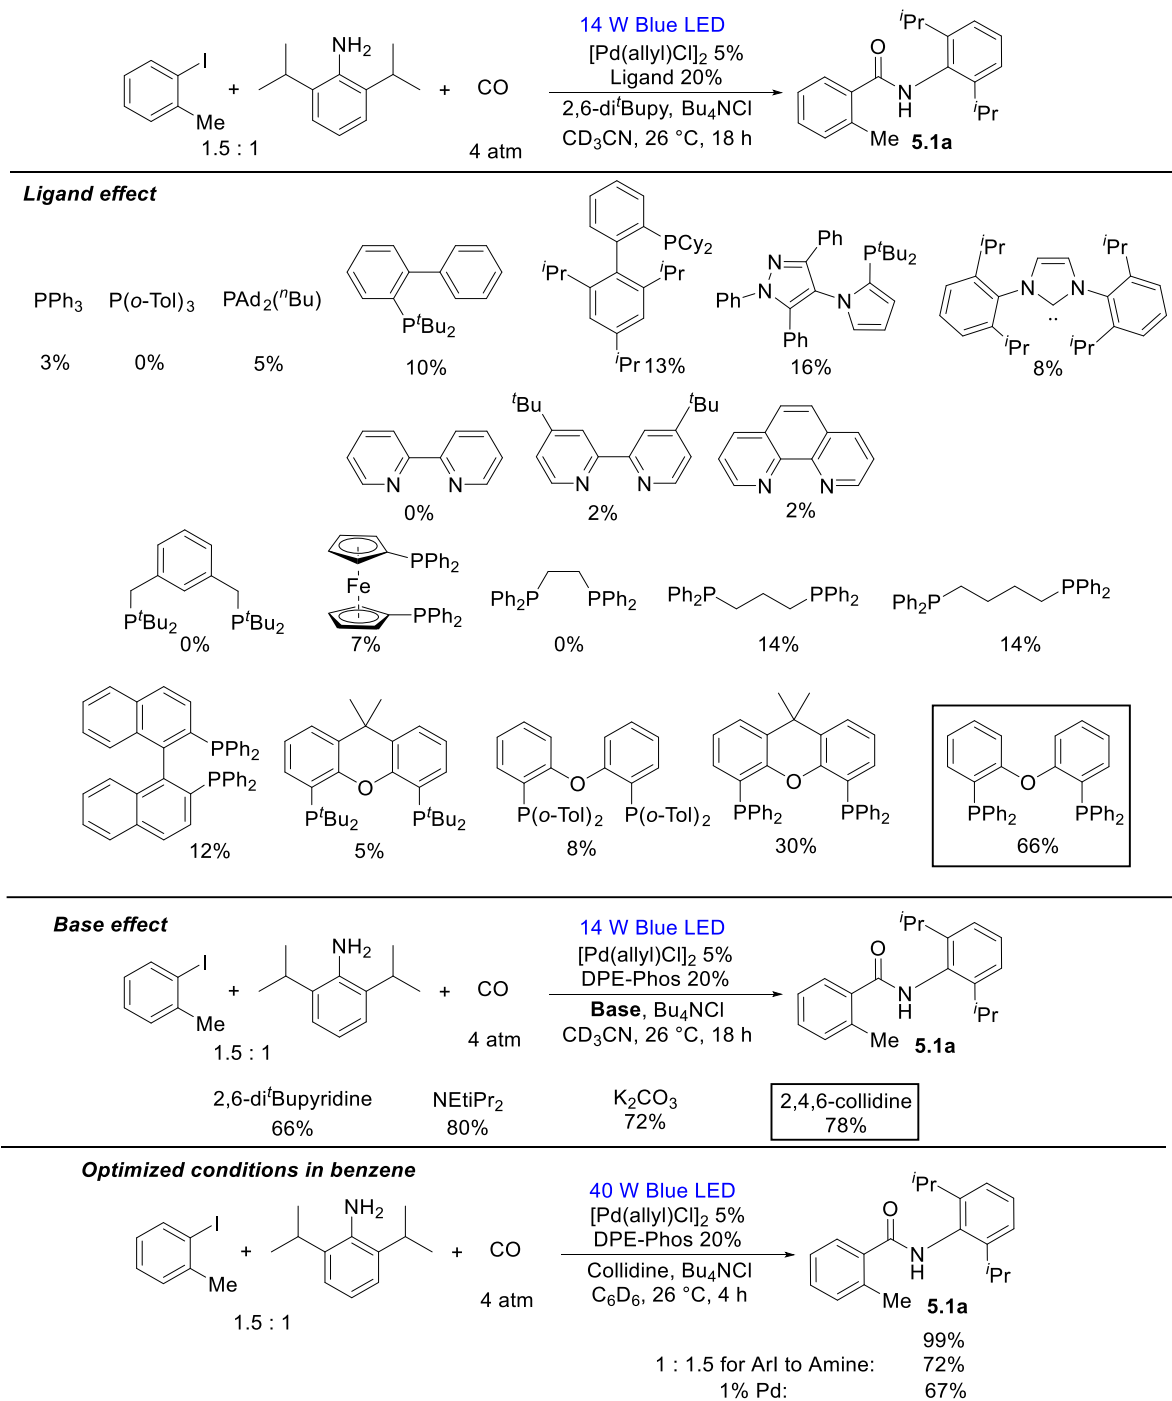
I
Me
+
NH$_2$
+ CO
1.5 : 1
4 atm
14 W Blue LED
[Pd(allyl)Cl]$_2$ 5%
Ligand 20%
2,6-di$^t$Bupy, Bu$_4$NCl
CD$_3$CN, 26 °C, 18 h
O
N
H
$^i$Pr
$^i$Pr
Me
5.1a

Ligand effect

PPh$_3$
3%
P($o$-Tol)$_3$
0%
PAd$_2$($^n$Bu)
5%
P$^t$Bu$_2$
10%
PCy$_2$
$^i$Pr
$^i$Pr
$^i$Pr 13%
Ph
N
N
Ph
Ph
P$^t$Bu$_2$
N
16%
$^i$Pr
N
N
$^i$Pr
$^i$Pr
$^i$Pr
8%

N
N
0%
$^t$Bu
$^t$Bu
N
N
2%
N
N
2%

P$^t$Bu$_2$
P$^t$Bu$_2$
0%
PPh$_2$
Fe
PPh$_2$
7%
Ph$_2$P
PPh$_2$
0%
Ph$_2$P
PPh$_2$
14%
Ph$_2$P
PPh$_2$
14%

PPh$_2$
PPh$_2$
12%
O
P$^t$Bu$_2$
P$^t$Bu$_2$
5%
O
P($o$-Tol)$_2$
P($o$-Tol)$_2$
8%
O
PPh$_2$
PPh$_2$
30%
O
PPh$_2$
PPh$_2$
66%

Base effect

I
Me
+
NH$_2$
+ CO
1.5 : 1
4 atm
14 W Blue LED
[Pd(allyl)Cl]$_2$ 5%
DPE-Phos 20%
Base, Bu$_4$NCl
CD$_3$CN, 26 °C, 18 h
O
N
H
$^i$Pr
$^i$Pr
Me
5.1a

2,6-di$^t$Bupyridine
66%
NEtiPr$_2$
80%
K$_2$CO$_3$
72%
2,4,6-collidine
78%

Optimized conditions in benzene

I
Me
+
NH$_2$
+ CO
1.5 : 1
4 atm
40 W Blue LED
[Pd(allyl)Cl]$_2$ 5%
DPE-Phos 20%
Collidine, Bu$_4$NCl
C$_6$D$_6$, 26 °C, 4 h
O
N
H
$^i$Pr
$^i$Pr
Me
5.1a
99%
1 : 1.5 for ArI to Amine: 72%
1% Pd: 67%